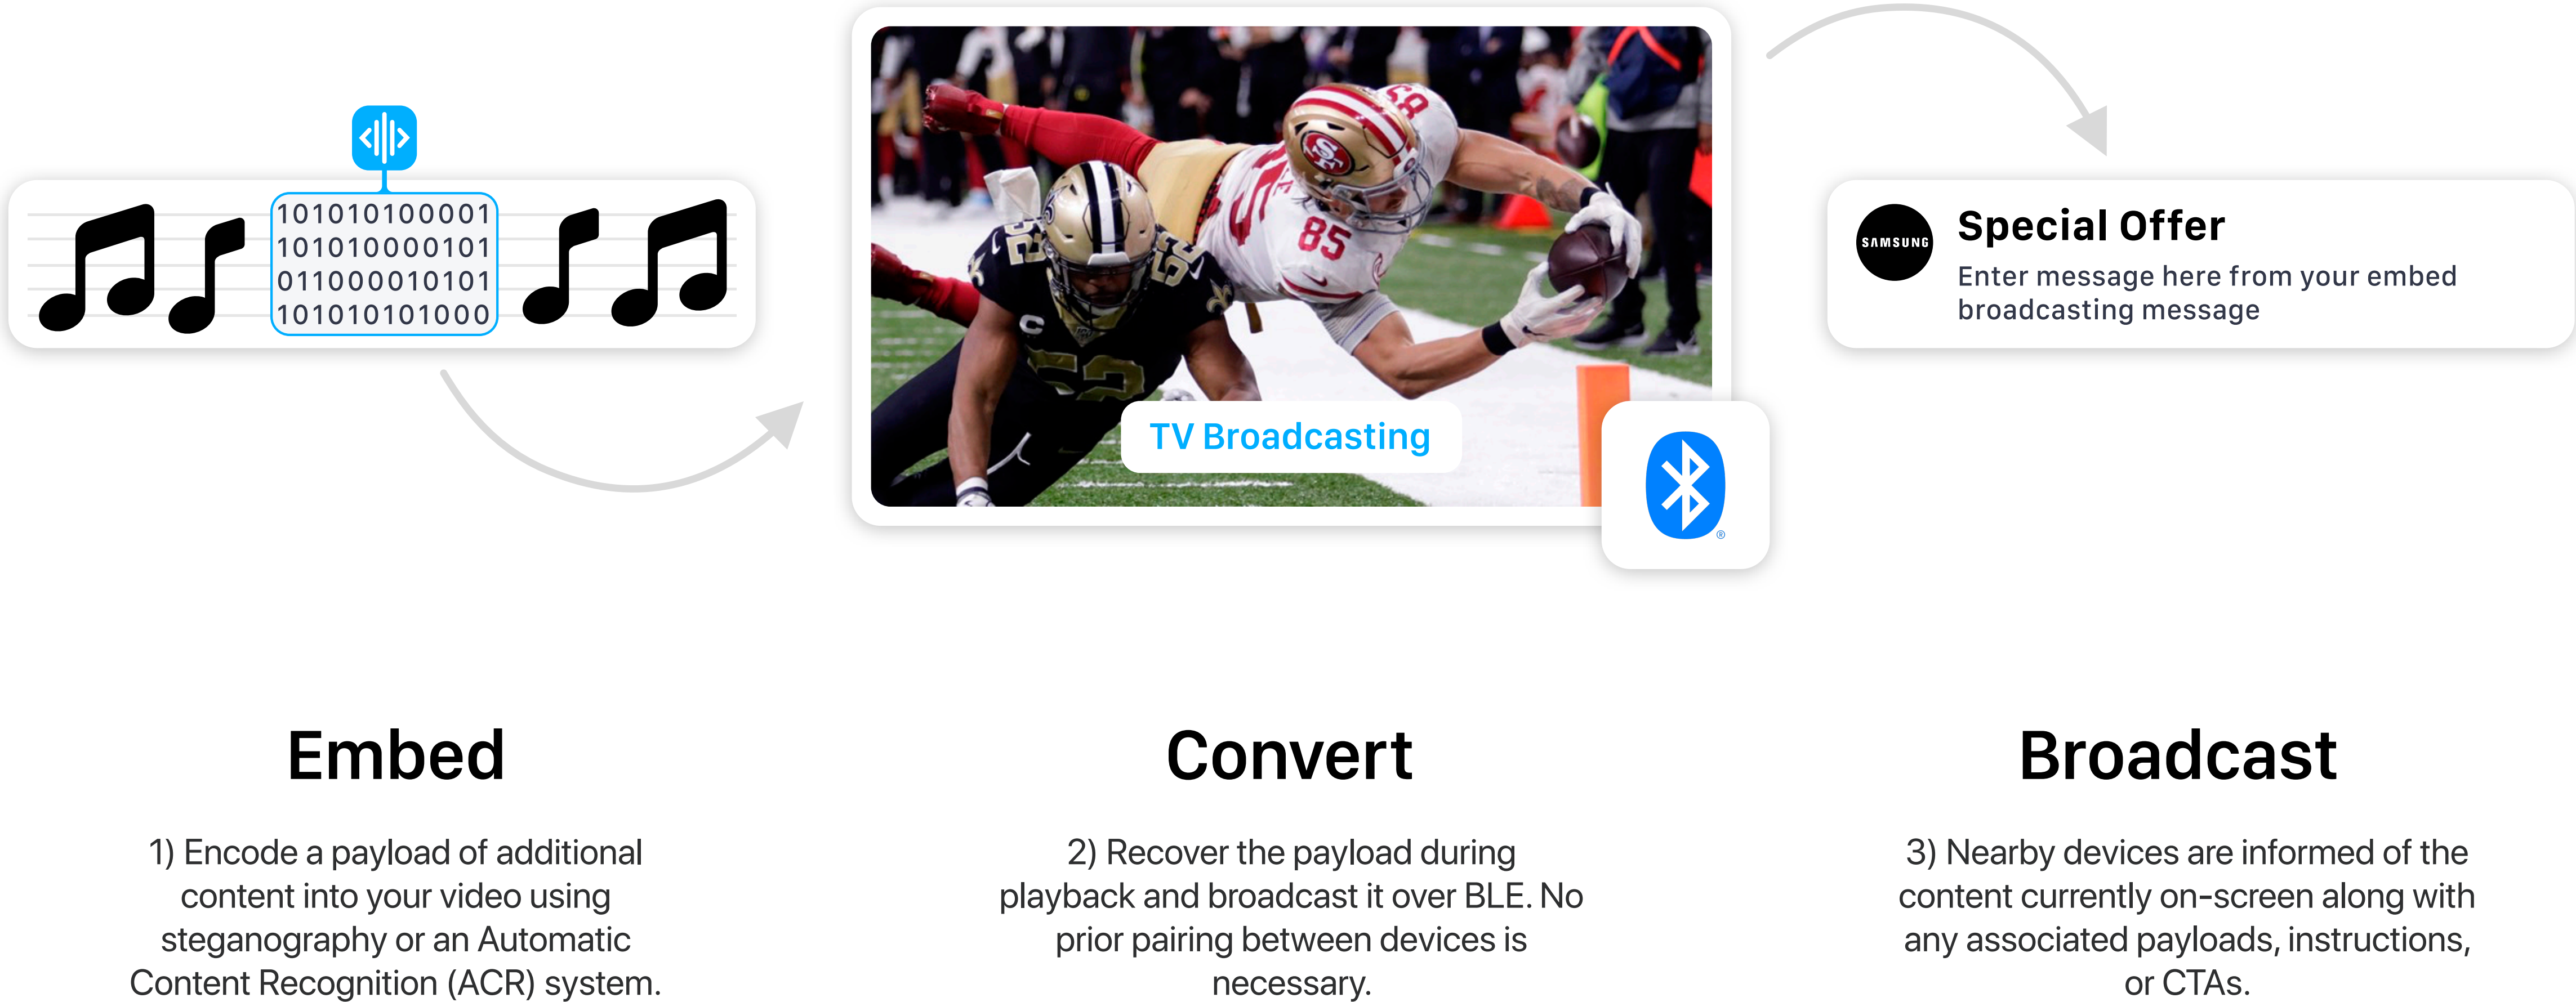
101010100001
101010000101
011000010101
101010101000

TV Broadcasting

SAMSUNG

Special Offer

Enter message here from your embed broadcasting message

Embed

1) Encode a payload of additional content into your video using steganography or an Automatic Content Recognition (ACR) system.

Convert

2) Recover the payload during playback and broadcast it over BLE. No prior pairing between devices is necessary.

Broadcast

3) Nearby devices are informed of the content currently on-screen along with any associated payloads, instructions, or CTAs.